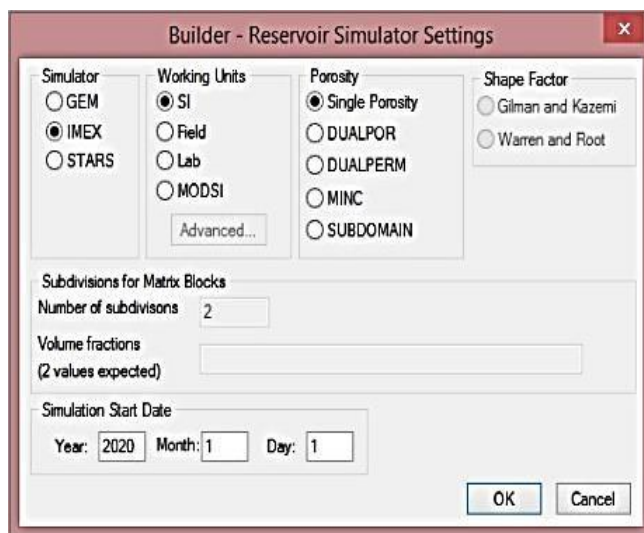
Builder - Reservoir Simulator Settings

Simulator
GEM
IMEX
STARS

Working Units
SI
Field
Lab
MODSI
Advanced...

Porosity
Single Porosity
DUALPOR
DUALPERM
MINC
SUBDOMAIN

Shape Factor
Gilman and Kazemi
Warren and Root

Subdivisions for Matrix Blocks
Number of subdivisons 2
Volume fractions
(2 values expected)

Simulation Start Date
Year: 2020 Month: 1 Day: 1

OK
Cancel